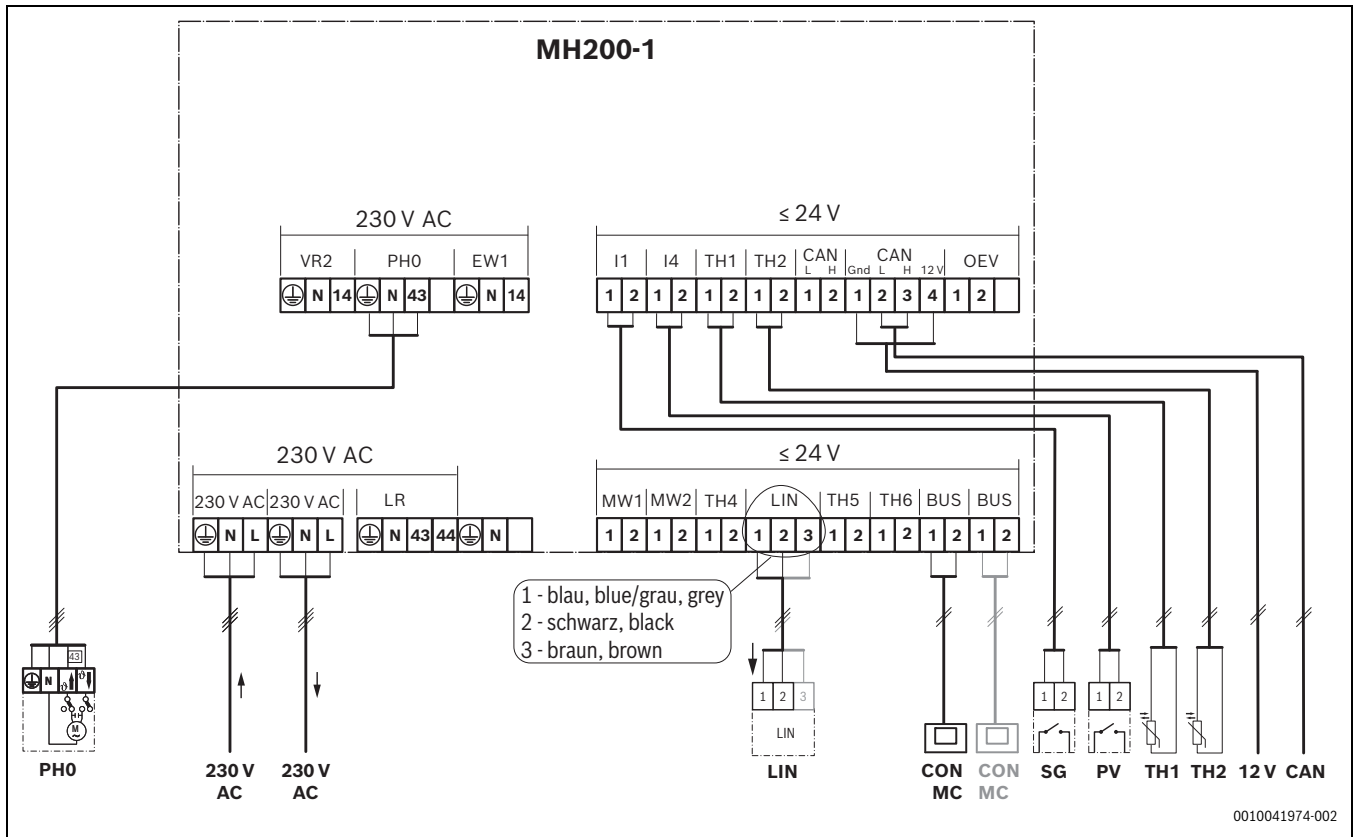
MH200-1

230 V AC

| VR2 | | | PH0 | | | EW1 | | |
|---|---|---|---|---|---|---|---|---|
| ⏚ | N | 14 | ⏚ | N | 43 | ⏚ | N | 14 |

≤ 24 V

| I1 | | I4 | | TH1 | | TH2 | | CAN L | CAN H | CAN Gnd | CAN L | CAN H | CAN 12 V | OEV | |
|---|---|---|---|---|---|---|---|---|---|---|---|---|---|---|---|
| 1 | 2 | 1 | 2 | 1 | 2 | 1 | 2 | 1 | 2 | 1 | 2 | 3 | 4 | 1 | 2 |

230 V AC

| 230 V AC | | | 230 V AC | | | LR | | | | | |
|---|---|---|---|---|---|---|---|---|---|---|---|
| ⏚ | N | L | ⏚ | N | L | ⏚ | N | 43 | 44 | ⏚ | N |

≤ 24 V

| MW1 | | MW2 | | TH4 | | LIN | | | TH5 | | TH6 | | BUS | | BUS | |
|---|---|---|---|---|---|---|---|---|---|---|---|---|---|---|---|---|
| 1 | 2 | 1 | 2 | 1 | 2 | 1 | 2 | 3 | 1 | 2 | 1 | 2 | 1 | 2 | 1 | 2 |

1 - blau, blue/grau, grey
2 - schwarz, black
3 - braun, brown

N 43 M

1 2 3
LIN

1 2
1 2

PH0 230 V AC 230 V AC LIN CON MC CON MC SG PV TH1 TH2 12 V CAN

0010041974-002